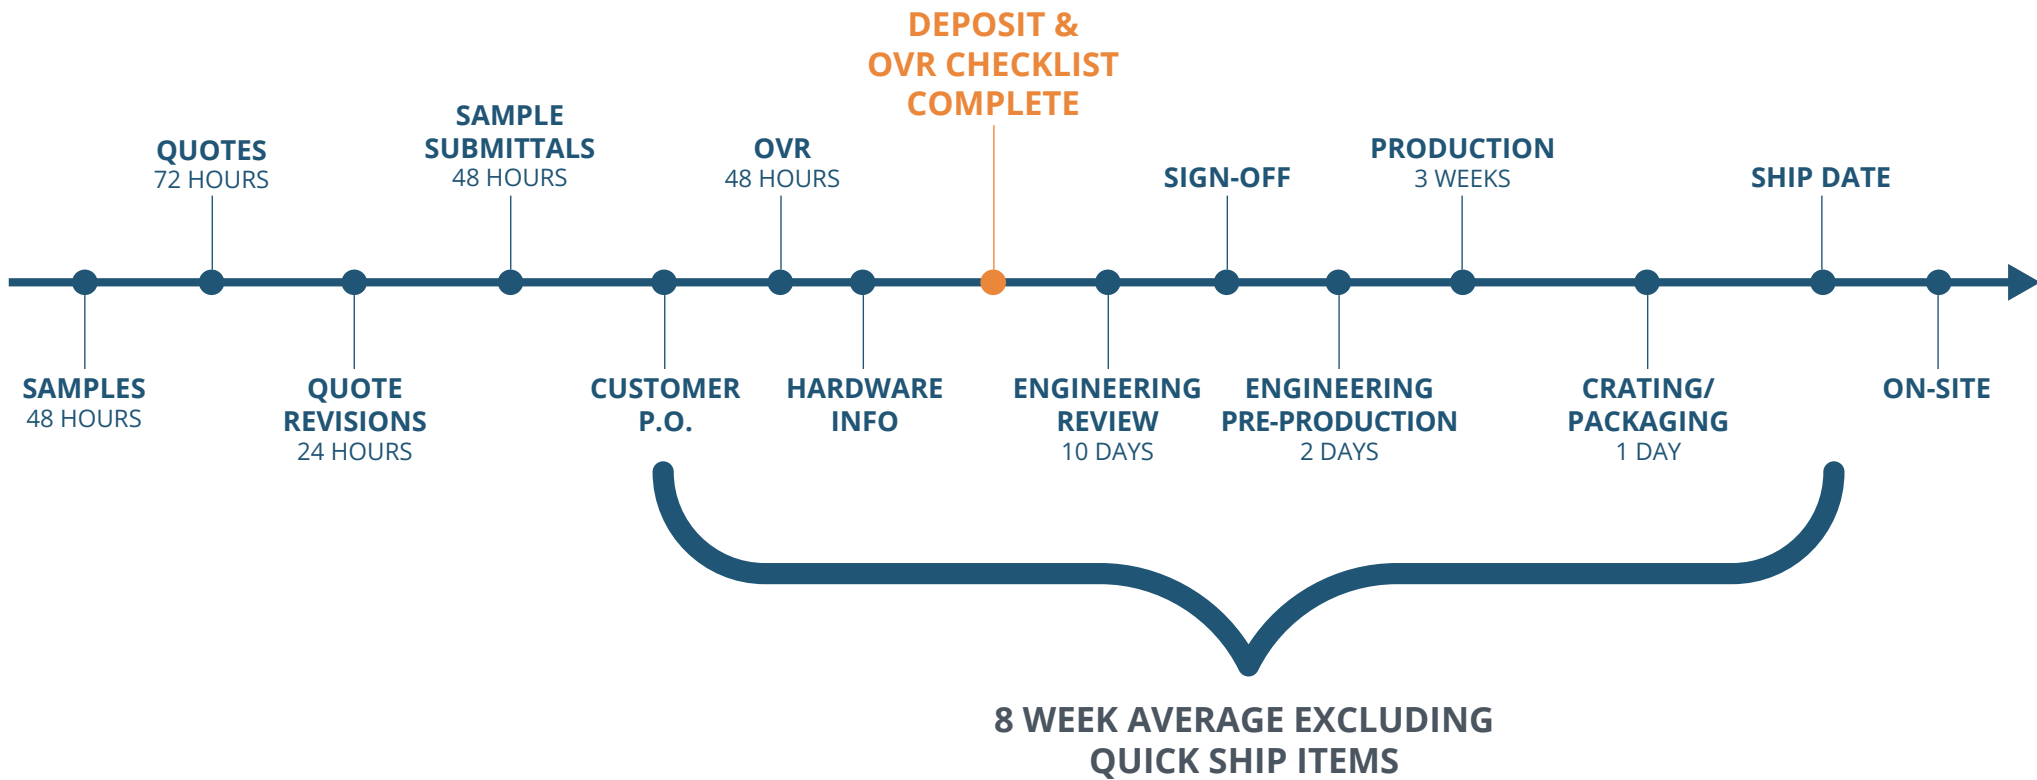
DEPOSIT & OVR CHECKLIST COMPLETE

QUOTES
72 HOURS

SAMPLE SUBMITTALS
48 HOURS

OVR
48 HOURS

SIGN-OFF

PRODUCTION
3 WEEKS

SHIP DATE

SAMPLES
48 HOURS

QUOTE REVISIONS
24 HOURS

CUSTOMER P.O.

HARDWARE INFO

ENGINEERING REVIEW
10 DAYS

ENGINEERING PRE-PRODUCTION
2 DAYS

CRATING/ PACKAGING
1 DAY

ON-SITE

8 WEEK AVERAGE EXCLUDING QUICK SHIP ITEMS